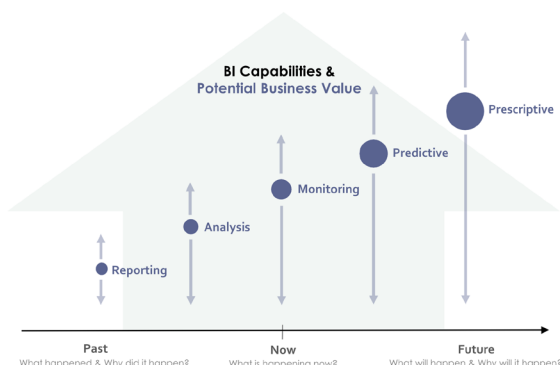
BI Capabilities &
Potential Business Value

Prescriptive

Predictive

Monitoring

Analysis

Reporting

Past
What happened & Why did it happen?

Now
What is happening now?

Future
What will happen & Why will it happen?